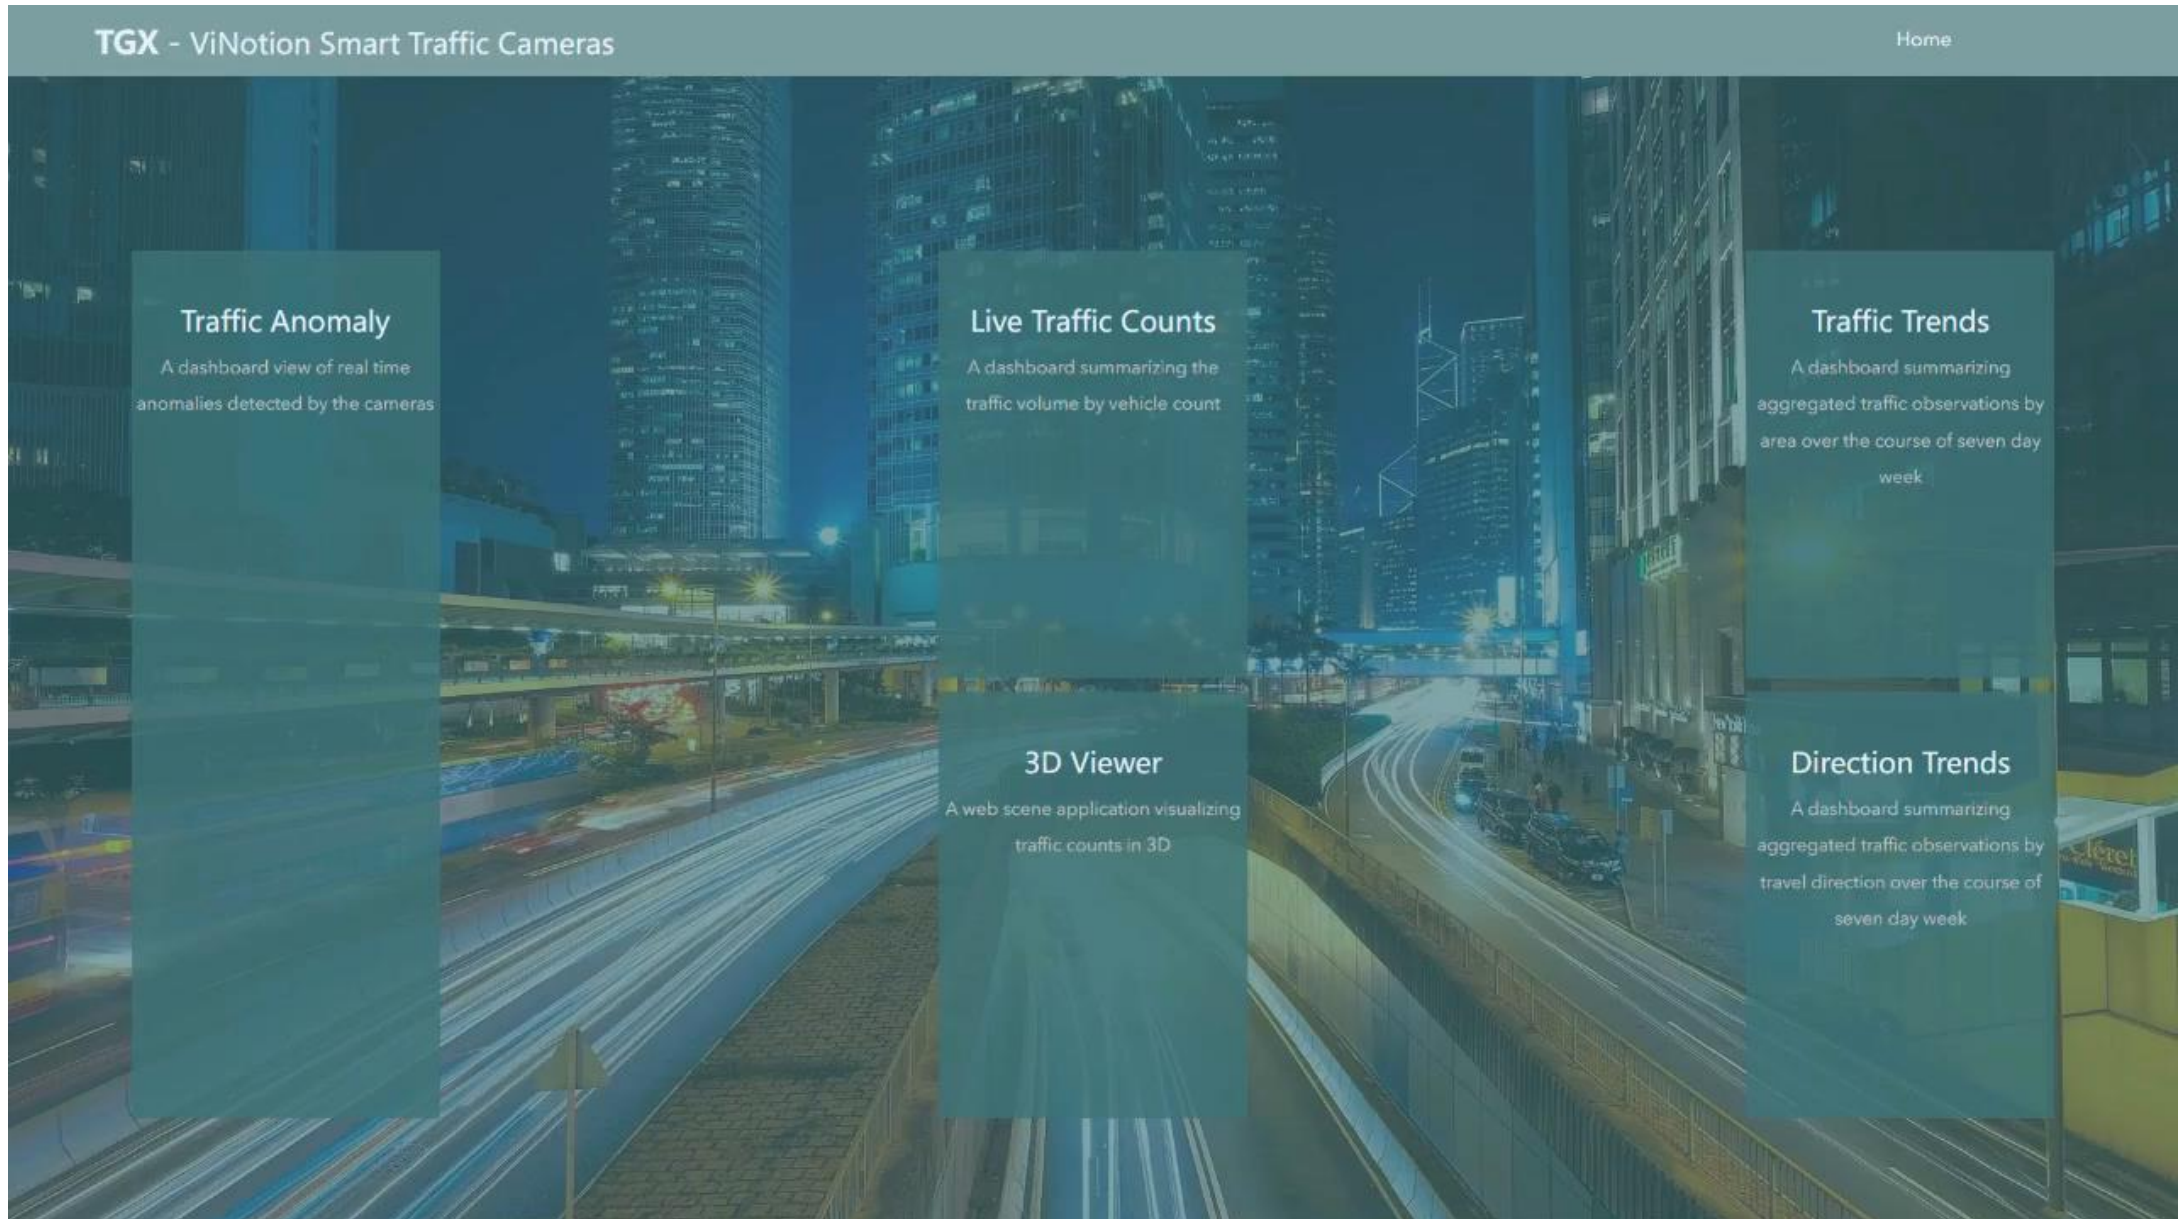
TGX - ViNotion Smart Traffic Cameras

Home

Traffic Anomaly

A dashboard view of real time anomalies detected by the cameras

Live Traffic Counts

A dashboard summarizing the traffic volume by vehicle count

Traffic Trends

A dashboard summarizing aggregated traffic observations by area over the course of seven day week

3D Viewer

A web scene application visualizing traffic counts in 3D

Direction Trends

A dashboard summarizing aggregated traffic observations by travel direction over the course of seven day week